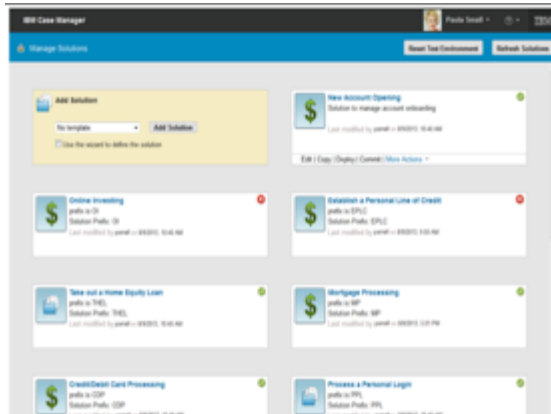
IBM Case Manager

Paula Small

Manage Solutions

Reset Test Environment

Refresh Solutions

Add Solution

No template

Add Solution

Use the wizard to define the solution

New Account Opening

Solution to manage account onboarding

Last modified by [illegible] 6/9/2013, 10:45 AM

Edit | Copy | Deploy | Commit | More Actions

Online Investing

prefix is OI

Solution Prefix: OI

Last modified by psmall on 6/9/2013, 10:46 AM

Establish a Personal Line of Credit

prefix is EPLC

Solution Prefix: EPLC

Last modified by psmall on 6/9/2013, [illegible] AM

Take out a Home Equity Loan

prefix is THEL

Solution Prefix: THEL

Last modified by psmall on 6/9/2013, 10:45 AM

Mortgage Processing

prefix is MP

Solution Prefix: MP

Last modified by psmall on 6/9/2013, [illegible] PM

Credit/Debit Card Processing

prefix is CDP

Solution Prefix: CDP

Process a Personal Login

prefix is PPL

Solution Prefix: PPL